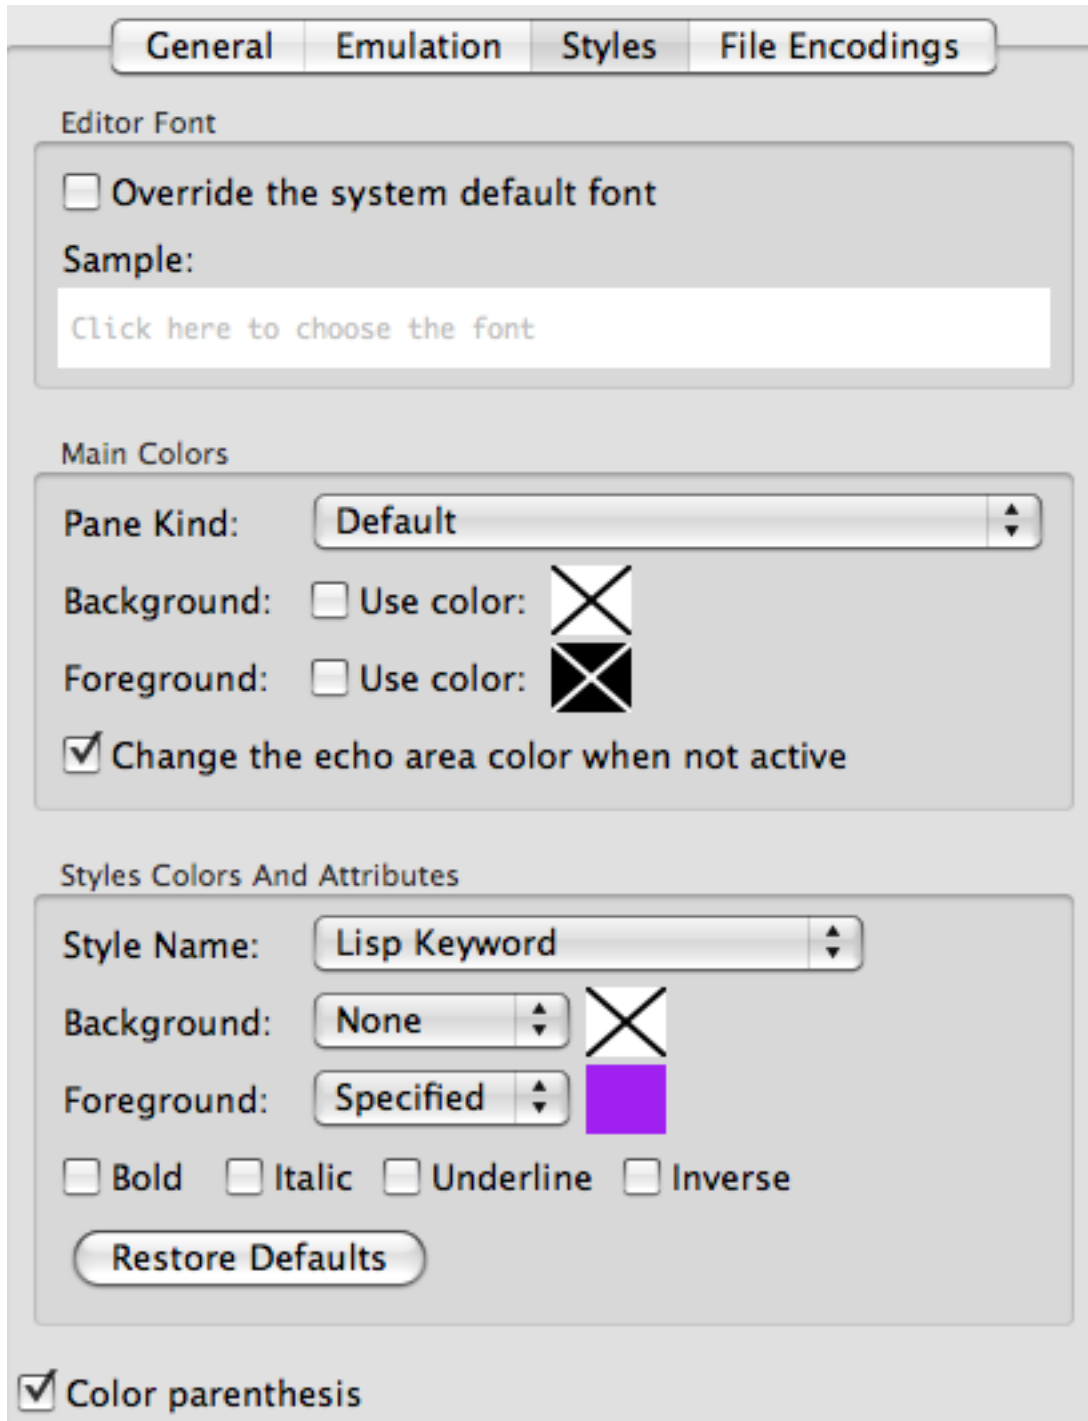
General Emulation Styles File Encodings

Editor Font

Override the system default font

Sample:

Click here to choose the font

Main Colors

Pane Kind: Default

Background: Use color:

Foreground: Use color:

Change the echo area color when not active

Styles Colors And Attributes

Style Name: Lisp Keyword

Background: None

Foreground: Specified

Bold Italic Underline Inverse

Restore Defaults

Color parenthesis